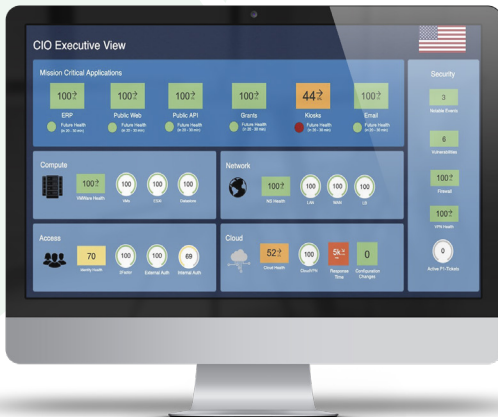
CIO Executive View

Mission Critical Applications

100 ERP Future Health (in 20 - 30 min)

100 Public Web Future Health (in 20 - 30 min)

100 Public API Future Health (in 20 - 30 min)

100 Grants Future Health (in 20 - 30 min)

44 Kiosks Future Health (in 20 - 30 min)

100 Email Future Health (in 20 - 30 min)

Security

3 Notable Events

6 Vulnerabilities

100 Firewall

100 VPN Health

0 Active P1 Tickets

Compute

100 VMWare Health

100 Web

100 CDS

100 Database

Network

100 WS Health

100 LAN

100 WAN

100 LB

Access

70 Identity Health

100 SSO

100 External Auth

69 Internal Auth

Cloud

52 Cloud Health

100 CloudFW

5k Response Time

0 Configuration Changes